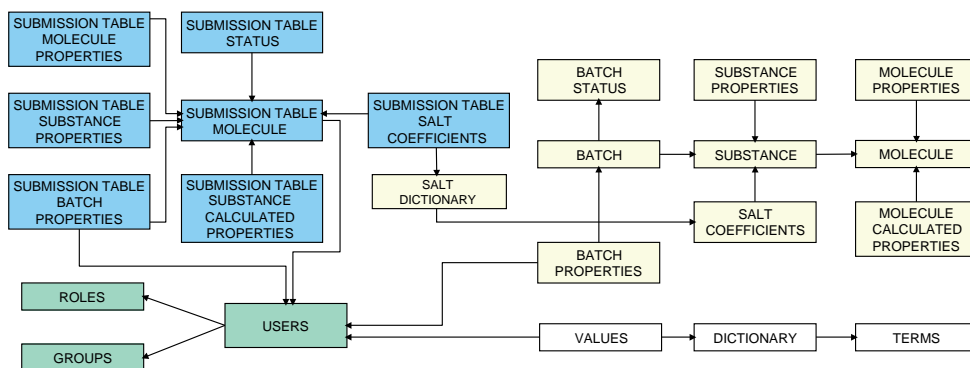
SUBMISSION TABLE MOLECULE PROPERTIES

SUBMISSION TABLE STATUS

SUBMISSION TABLE SUBSTANCE PROPERTIES

SUBMISSION TABLE MOLECULE

SUBMISSION TABLE SALT COEFFICIENTS

SUBMISSION TABLE BATCH PROPERTIES

SUBMISSION TABLE SUBSTANCE CALCULATED PROPERTIES

SALT DICTIONARY

BATCH STATUS

SUBSTANCE PROPERTIES

MOLECULE PROPERTIES

BATCH

SUBSTANCE

MOLECULE

SALT COEFFICIENTS

MOLECULE CALCULATED PROPERTIES

BATCH PROPERTIES

ROLES

USERS

GROUPS

VALUES

DICTIONARY

TERMS